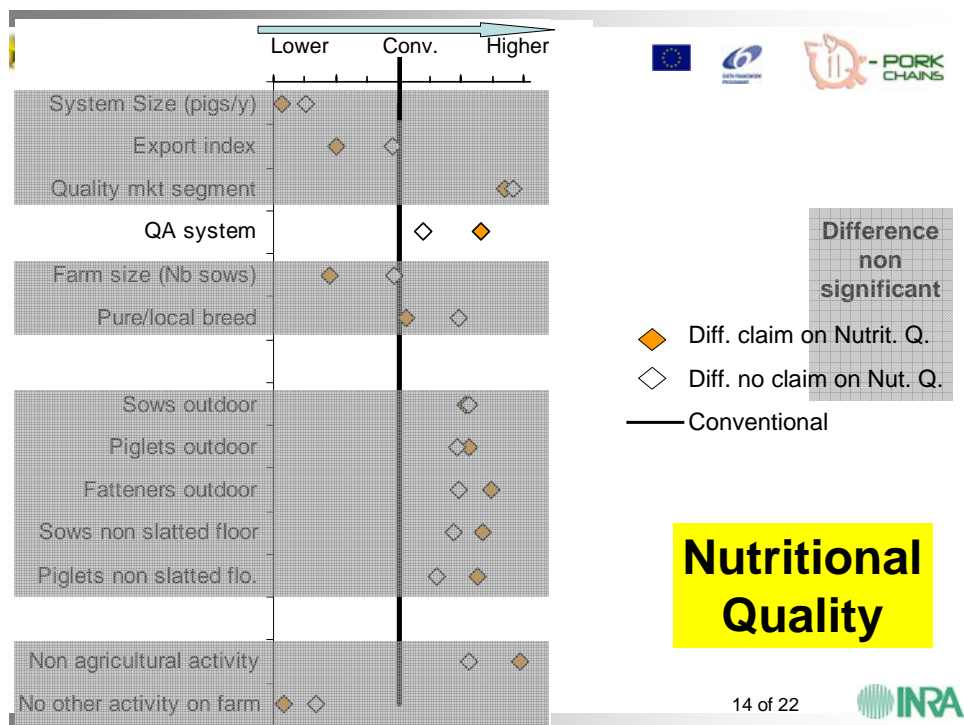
Lower Conv. Higher

System Size (pigs/y)
Export index
Quality mkt segment
QA system
Farm size (Nb sows)
Pure/local breed
Sows outdoor
Piglets outdoor
Fatteners outdoor
Sows non slatted floor
Piglets non slatted flo.
Non agricultural activity
No other activity on farm

- PORK CHAINS

Difference non significant

Diff. claim on Nutrit. Q.
Diff. no claim on Nut. Q.
Conventional

Nutritional Quality

14 of 22

INRA